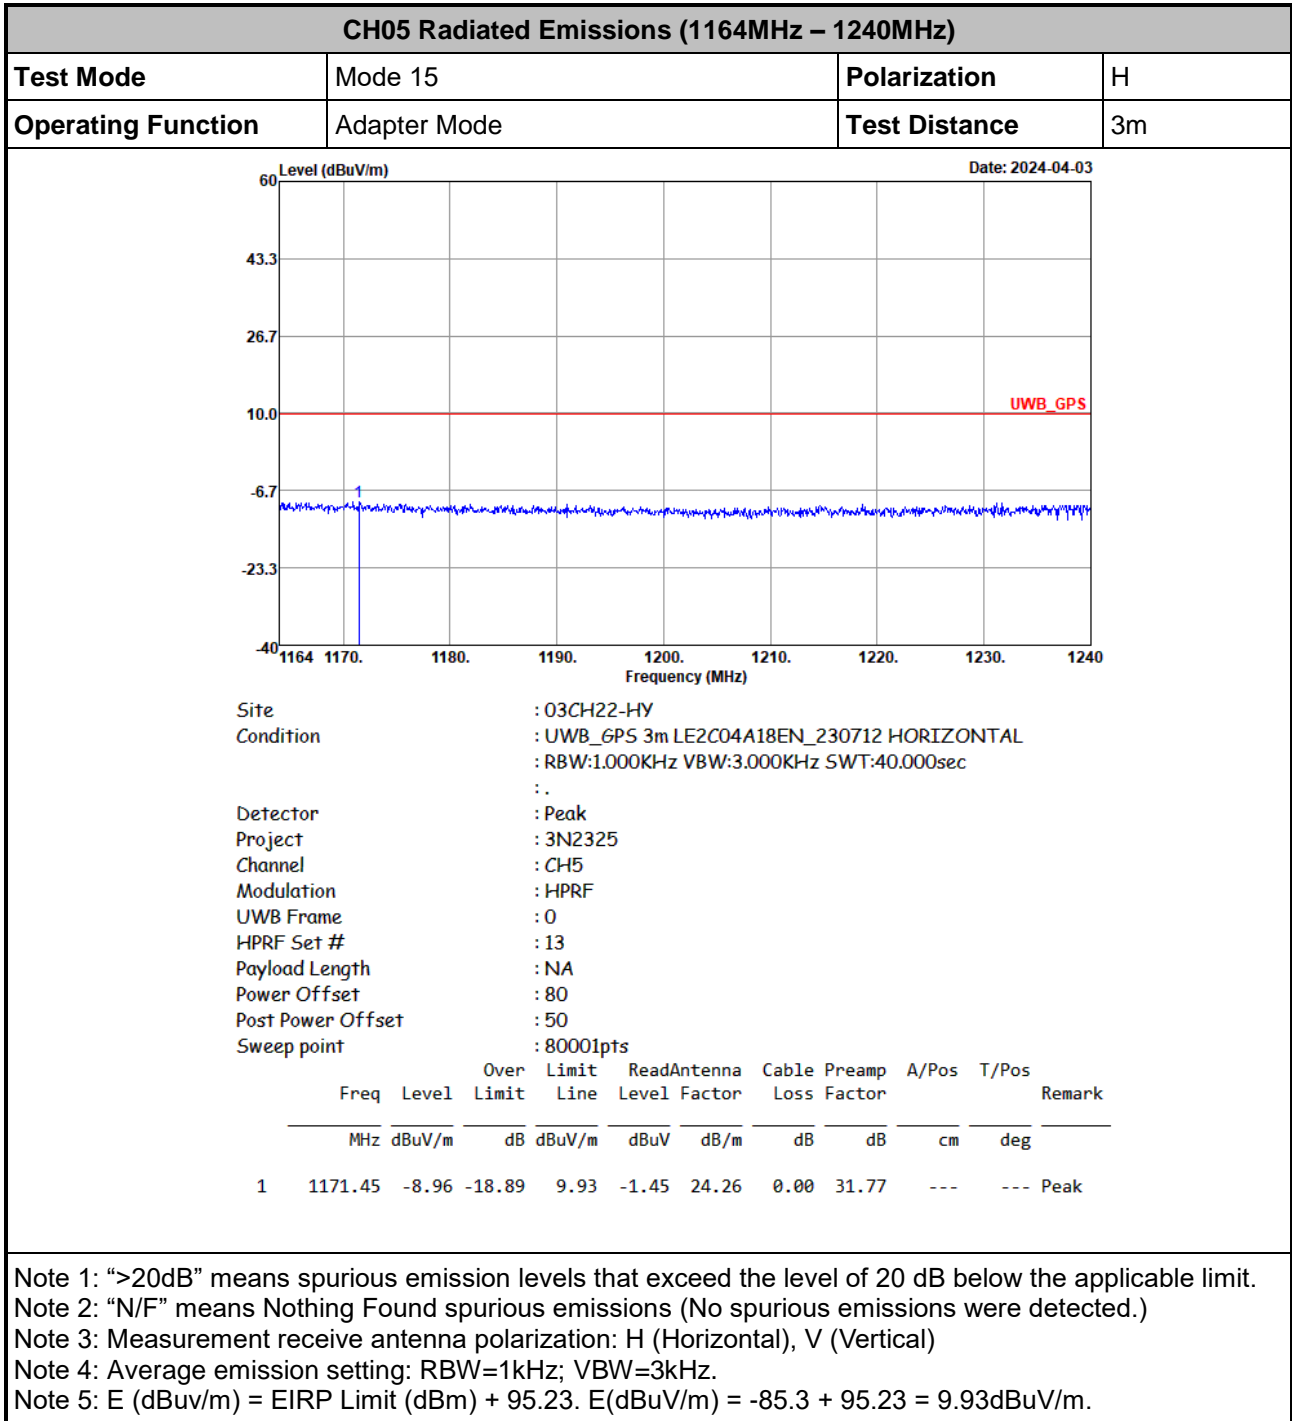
| CH05 Radiated Emissions (1164MHz – 1240MHz) | | | |
|---|---|---|---|
| Test Mode | Mode 15 | Polarization | H |
| Operating Function | Adapter Mode | Test Distance | 3m |

Level (dBuV/m)
Date: 2024-04-03

60
43.3
26.7
10.0
-6.7
-23.3
-40

UWB_GPS

1

1164 1170. 1180. 1190. 1200. 1210. 1220. 1230. 1240
Frequency (MHz)

Site : 03CH22-HY
Condition : UWB_GPS 3m LE2C04A18EN_230712 HORIZONTAL
: RBW:1.000KHz VBW:3.000KHz SWT:40.000sec
: .
Detector : Peak
Project : 3N2325
Channel : CH5
Modulation : HPRF
UWB Frame : 0
HPRF Set # : 13
Payload Length : NA
Power Offset : 80
Post Power Offset : 50
Sweep point : 80001pts

| | Freq | Level | Over Limit | Limit Line | Read Level | Antenna Factor | Cable Loss | Preamp Factor | A/Pos | T/Pos | Remark |
|---|---|---|---|---|---|---|---|---|---|---|---|
| | MHz | dBuV/m | dB | dBuV/m | dBuV | dB/m | dB | dB | cm | deg | |
| 1 | 1171.45 | -8.96 | -18.89 | 9.93 | -1.45 | 24.26 | 0.00 | 31.77 | --- | --- | Peak |

Note 1: “>20dB” means spurious emission levels that exceed the level of 20 dB below the applicable limit.
Note 2: “N/F” means Nothing Found spurious emissions (No spurious emissions were detected.)
Note 3: Measurement receive antenna polarization: H (Horizontal), V (Vertical)
Note 4: Average emission setting: RBW=1kHz; VBW=3kHz.
Note 5: E (dBuv/m) = EIRP Limit (dBm) + 95.23. E(dBuV/m) = -85.3 + 95.23 = 9.93dBuV/m.